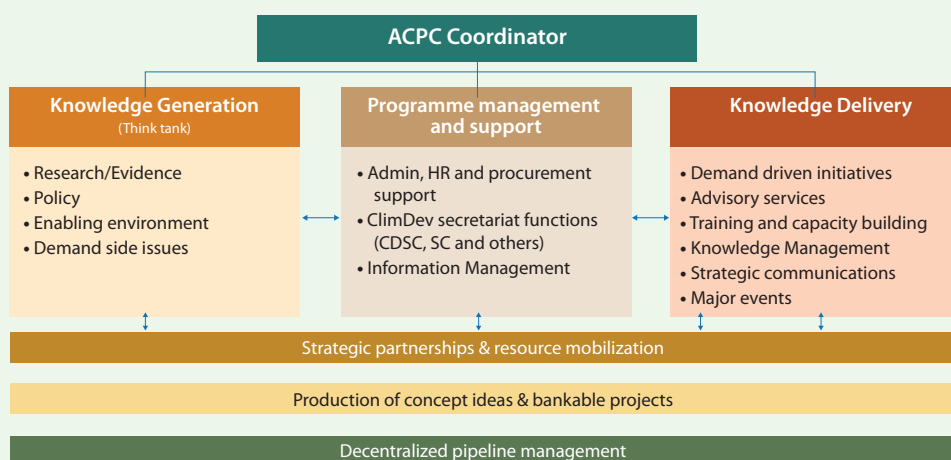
ACPC Coordinator

Knowledge Generation
(Think tank)

• Research/Evidence
• Policy
• Enabling environment
• Demand side issues

Programme management and support

• Admin, HR and procurement support
• ClimDev secretariat functions (CDSC, SC and others)
• Information Management

Knowledge Delivery

• Demand driven initiatives
• Advisory services
• Training and capacity building
• Knowledge Management
• Strategic communications
• Major events

Strategic partnerships & resource mobilization

Production of concept ideas & bankable projects

Decentralized pipeline management